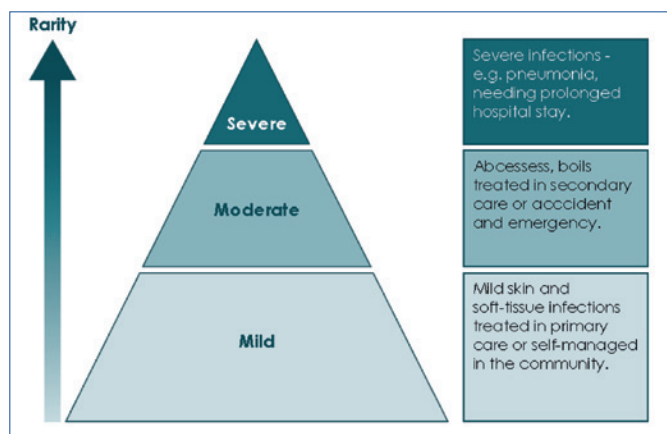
Rarity

Severe

Moderate

Mild

Severe infections - e.g. pneumonia, needing prolonged hospital stay.

Abcessess, boils treated in secondary care or acccident and emergency.

Mild skin and soft-tissue infections treated in primary care or self-managed in the community.